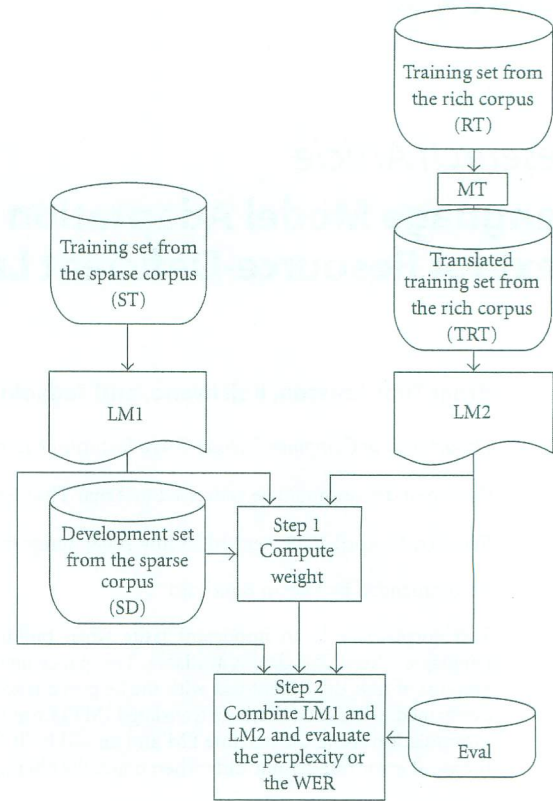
Training set from the rich corpus (RT)

MT

Translated training set from the rich corpus (TRT)

Training set from the sparse corpus (ST)

LM1

LM2

Development set from the sparse corpus (SD)

Step 1
Compute weight

Step 2
Combine LM1 and LM2 and evaluate the perplexity or the WER

Eval